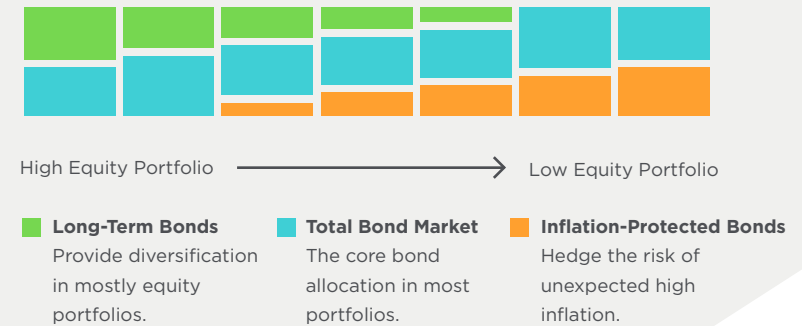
High Equity Portfolio → Low Equity Portfolio

**Long-Term Bonds**
Provide diversification in mostly equity portfolios.

**Total Bond Market**
The core bond allocation in most portfolios.

**Inflation-Protected Bonds**
Hedge the risk of unexpected high inflation.